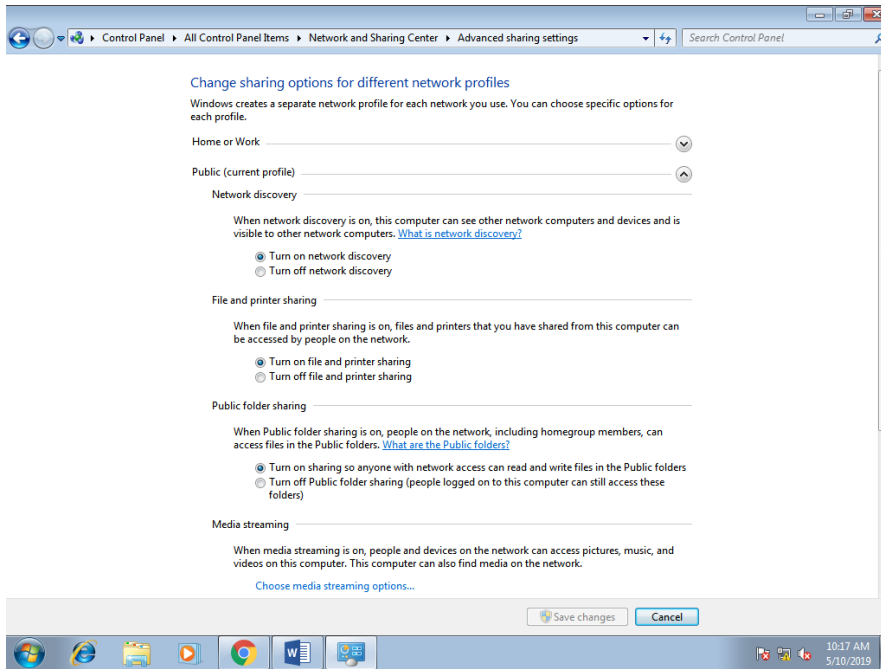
Control Panel ▸ All Control Panel Items ▸ Network and Sharing Center ▸ Advanced sharing settings

Search Control Panel

Change sharing options for different network profiles

Windows creates a separate network profile for each network you use. You can choose specific options for each profile.

Home or Work

Public (current profile)

Network discovery

When network discovery is on, this computer can see other network computers and devices and is visible to other network computers. What is network discovery?

Turn on network discovery
Turn off network discovery

File and printer sharing

When file and printer sharing is on, files and printers that you have shared from this computer can be accessed by people on the network.

Turn on file and printer sharing
Turn off file and printer sharing

Public folder sharing

When Public folder sharing is on, people on the network, including homegroup members, can access files in the Public folders. What are the Public folders?

Turn on sharing so anyone with network access can read and write files in the Public folders
Turn off Public folder sharing (people logged on to this computer can still access these folders)

Media streaming

When media streaming is on, people and devices on the network can access pictures, music, and videos on this computer. This computer can also find media on the network.

Choose media streaming options...

Save changes
Cancel

10:17 AM
5/10/2019